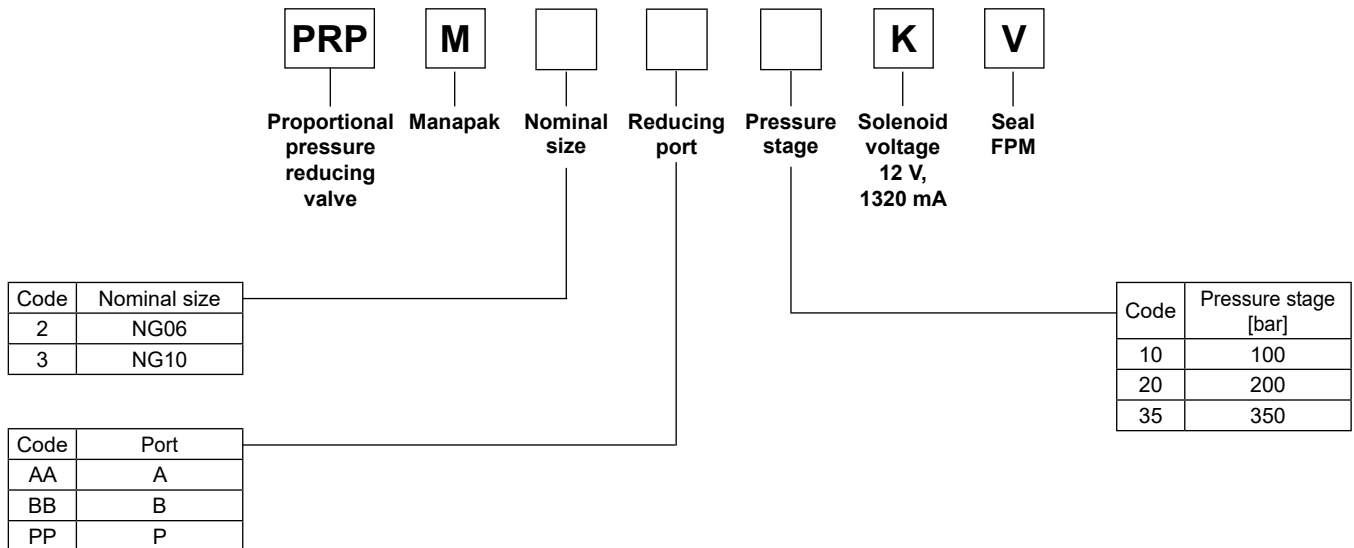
PRP M K V

Proportional pressure reducing valve

Manapak

Nominal size

Reducing port

Pressure stage

Solenoid voltage 12 V, 1320 mA

Seal FPM

| Code | Nominal size |
|---|---|
| 2 | NG06 |
| 3 | NG10 |

| Code | Port |
|---|---|
| AA | A |
| BB | B |
| PP | P |

| Code | Pressure stage [bar] |
|---|---|
| 10 | 100 |
| 20 | 200 |
| 35 | 350 |